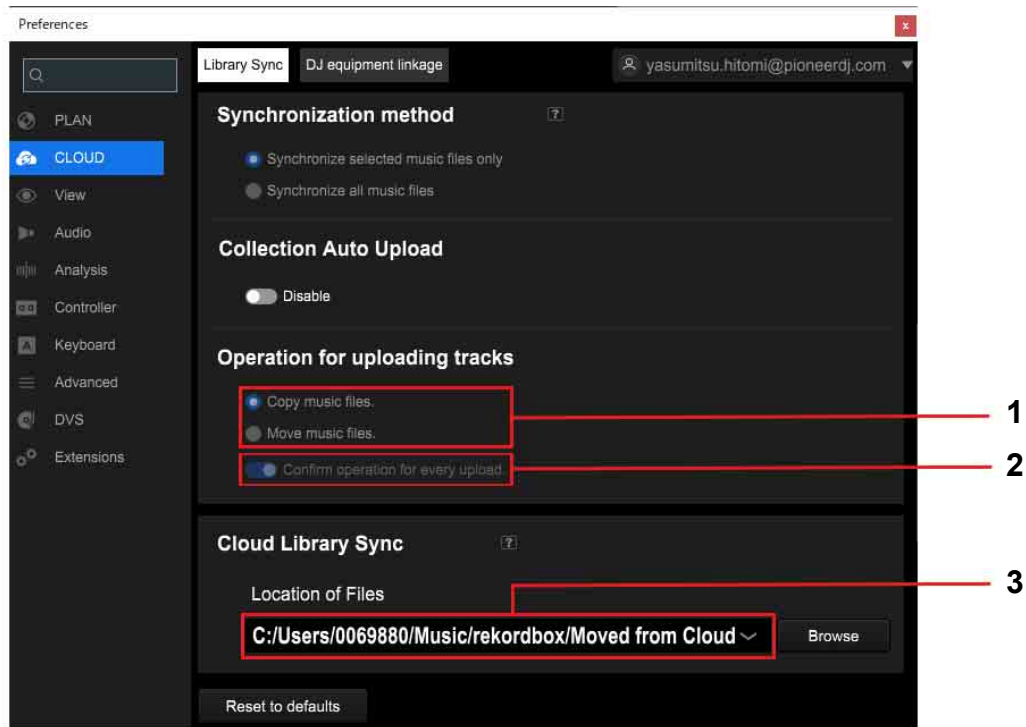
Preferences

x

PLAN
CLOUD
View
Audio
Analysis
Controller
Keyboard
Advanced
DVS
Extensions

Library Sync
DJ equipment linkage
yasumitsu.hitomi@pioneerdj.com

Synchronization method
?
Synchronize selected music files only
Synchronize all music files

Collection Auto Upload
Disable

Operation for uploading tracks
Copy music files.
Move music files.
Confirm operation for every upload.

Cloud Library Sync
?
Location of Files
C:/Users/0069880/Music/rekordbox/Moved from Cloud
Browse

Reset to defaults

1
2
3